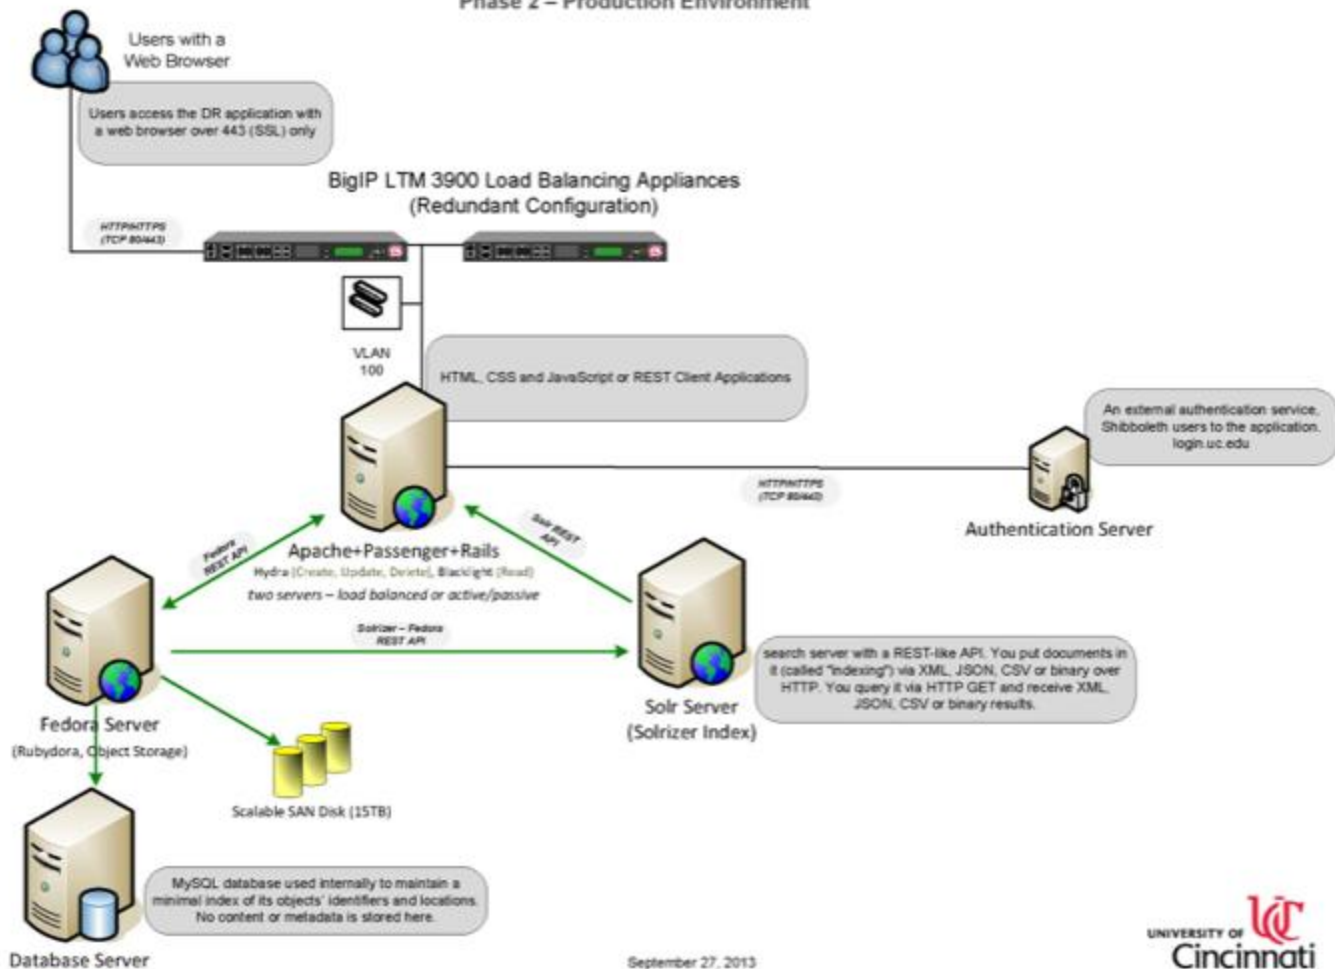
Phase 2 – Production Environment

Users with a Web Browser

Users access the DR application with a web browser over 443 (SSL) only

BigIP LTM 3900 Load Balancing Appliances (Redundant Configuration)

HTTP/HTTPS (TCP 80/443)

VLAN 100

HTML, CSS and JavaScript or REST Client Applications

An external authentication service. Shibboleth users to the application. login.uc.edu

HTTP/HTTPS (TCP 80/443)

Authentication Server

Fedora REST API

Solr REST API

Apache+Passenger+Rails

Hydra (Create, Update, Delete), Blacklight (Read)

two servers – load balanced or active/passive

Solrizer – Fedora REST API

search server with a REST-like API. You put documents in it (called "indexing") via XML, JSON, CSV or binary over HTTP. You query it via HTTP GET and receive XML, JSON, CSV or binary results.

Fedora Server

(Rubydora, Object Storage)

Solr Server

(Solrizer Index)

Scalable SAN Disk (15TB)

MySQL database used internally to maintain a minimal index of its objects' identifiers and locations. No content or metadata is stored here.

Database Server

September 27, 2013

UNIVERSITY OF UC Cincinnati